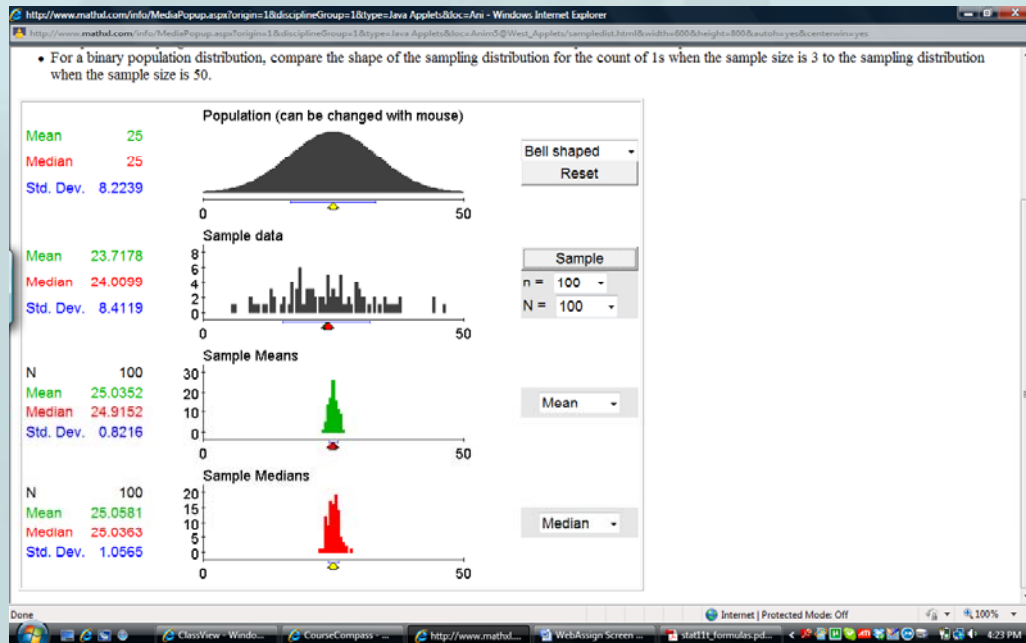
http://www.mathxl.com/info/MediaPopup.aspx?origin=1&disciplineGroup=1&type=Java Applets&loc=Ani - Windows Internet Explorer

http://www.mathxl.com/info/MediaPopup.aspx?origin=1&disciplineGroup=1&type=Java Applets&loc=Anim5@West_Applets/sampledist.html&width=800&height=800&autoh=yes&centerwin=yes

• For a binary population distribution, compare the shape of the sampling distribution for the count of 1s when the sample size is 3 to the sampling distribution when the sample size is 50.

Population (can be changed with mouse)

Mean 25
Median 25
Std. Dev. 8.2239

0 50

Bell shaped
Reset

Sample data

Mean 23.7178
Median 24.0099
Std. Dev. 8.4119

8 6 4 2 0

0 50

Sample
n = 100
N = 100

Sample Means

N 100
Mean 25.0352
Median 24.9152
Std. Dev. 0.8216

30 20 10 0

0 50

Mean

Sample Medians

N 100
Mean 25.0581
Median 25.0363
Std. Dev. 1.0565

20 15 10 5 0

0 50

Median

Done

Internet | Protected Mode: Off

100%

ClassView - Windo...
CourseCompass - ...
http://www.mathxl....
WebAssign Screen ...
stat11t_formulas.pd...

4:23 PM